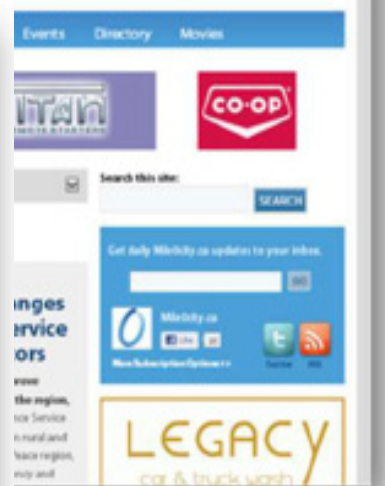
Events Directory Movies

TITAN

CO-OP

Search this site:

SEARCH

Get daily Milecity.ca updates to your inbox.

GO

Milecity.ca

Like

More Subscription Options »

Twitter RSS

nges
ervice
ors

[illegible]
the region,
nce Service
ce rural and
Peace region,
ency and

LEGACY
car & truck wash